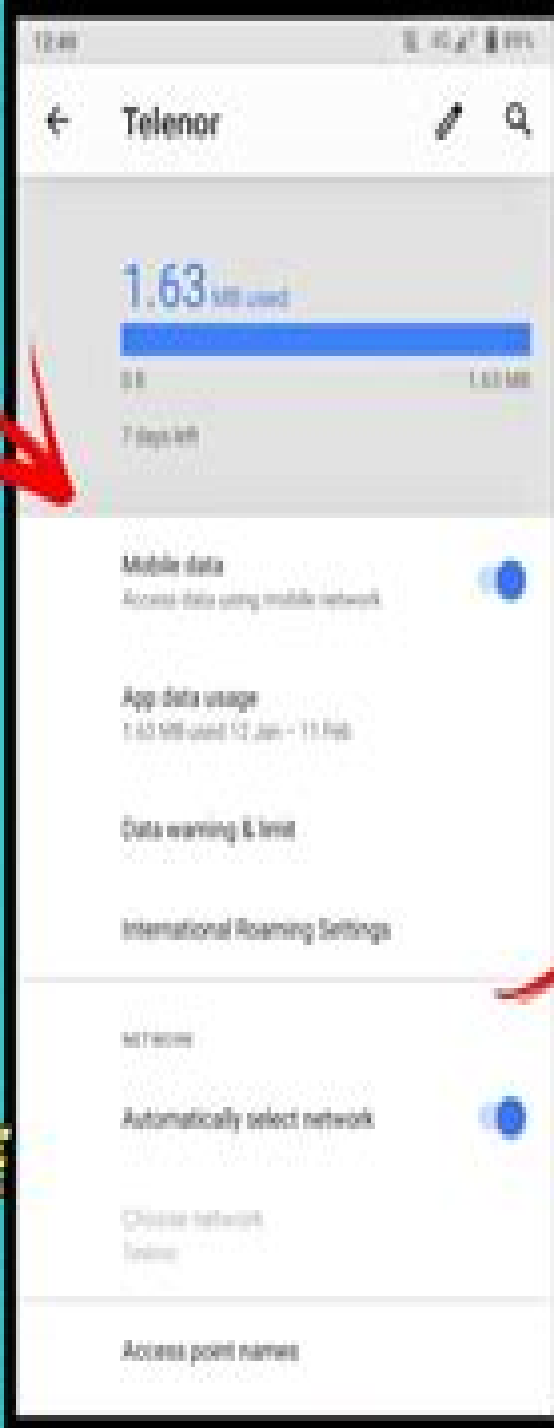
12:49 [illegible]

Telenor

1.63 MB used

0 B 1.63 MB

7 days left

Mobile data
Access data using mobile network

App data usage
1.63 MB used 12 Jan – 11 Feb

Data warning & limit

International Roaming Settings

NETWORK

Automatically select network

Choose network
Telenor

Access point names